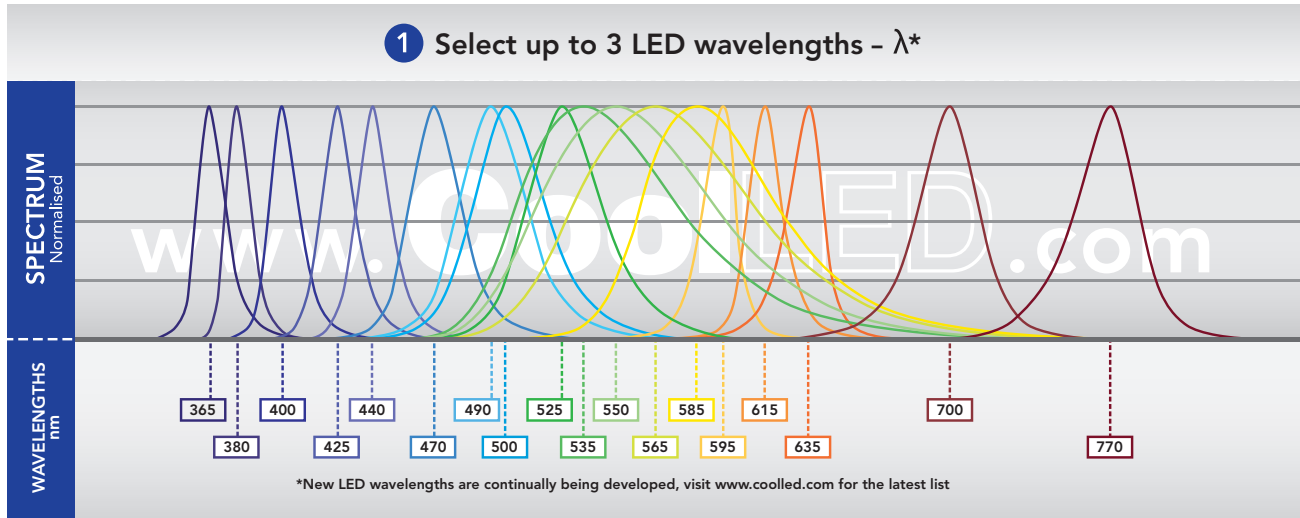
1 Select up to 3 LED wavelengths – λ*

SPECTRUM
Normalised

www.CoolLED.com

WAVELENGTHS
nm

365
380
400
425
440
470
490
500
525
535
550
565
585
595
615
635
700
770

*New LED wavelengths are continually being developed, visit www.coolled.com for the latest list